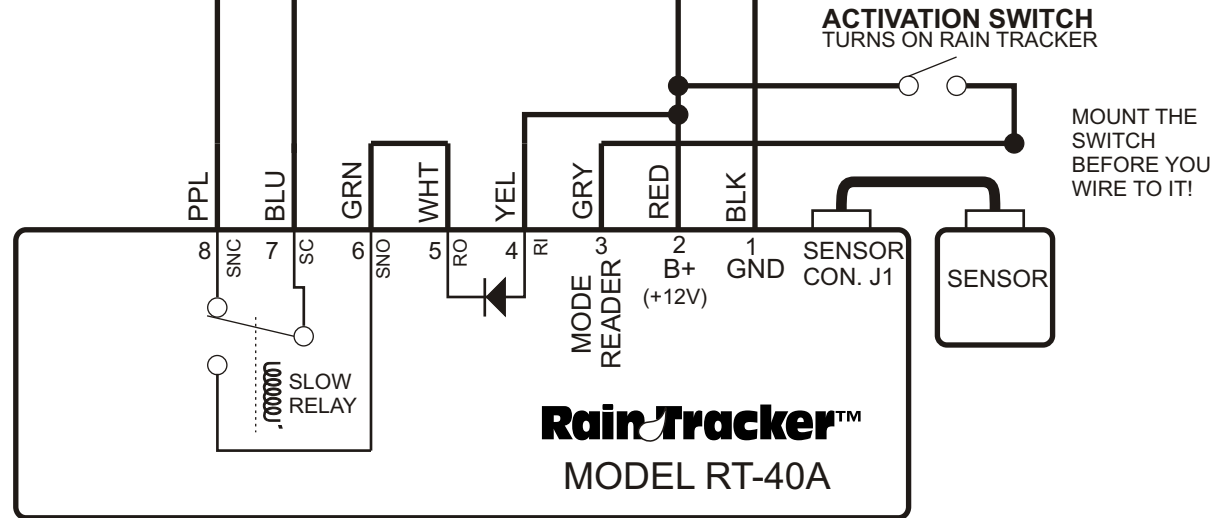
ACTIVATION SWITCH
TURNS ON RAIN TRACKER

MOUNT THE SWITCH BEFORE YOU WIRE TO IT!

PPL BLU GRN WHT YEL GRY RED BLK

8 SNC 7 SC 6 SNO 5 RO 4 RI 3 2 1

MODE READER

B+ (+12V)

GND

SENSOR CON. J1

SENSOR

SLOW RELAY

RainTracker™
MODEL RT-40A